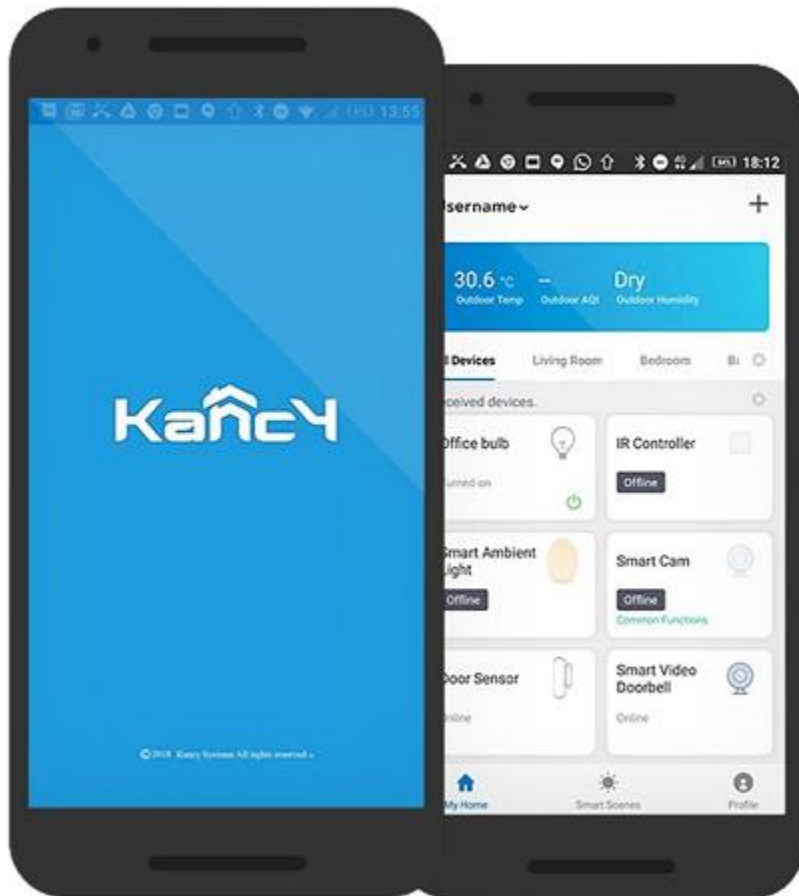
13:55

Kancy

© 2018 Kancy Systems All rights reserved.

18:12

sername

+

30.6 °C
Outdoor Temp

–
Outdoor AQI

Dry
Outdoor Humidity

l Devices

Living Room

Bedroom

B

ceived devices.

Office bulb

urned on

IR Controller

Offline

Smart Ambient Light

Offline

Smart Cam

Offline

Common Functions

Door Sensor

Online

Smart Video Doorbell

Online

My Home

Smart Scenes

Profile